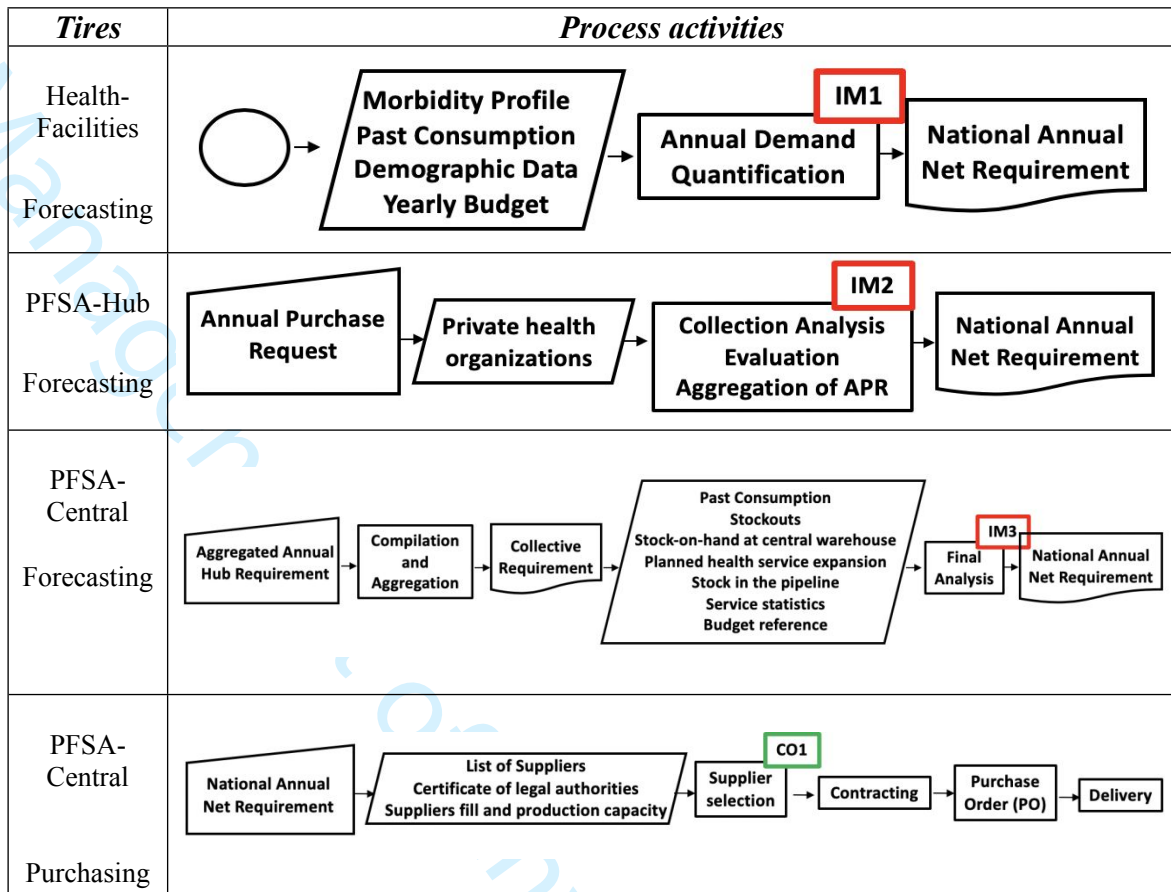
| Tires | Process activities |
|---|---|
| Health-Facilities Forecasting | Morbidity Profile Past Consumption Demographic Data Yearly Budget → IM1 Annual Demand Quantification → National Annual Net Requirement |
| PFSA-Hub Forecasting | Annual Purchase Request → Private health organizations → IM2 Collection Analysis Evaluation Aggregation of APR → National Annual Net Requirement |
| PFSA-Central Forecasting | Aggregated Annual Hub Requirement → Compilation and Aggregation → Collective Requirement → Past Consumption Stockouts Stock-on-hand at central warehouse Planned health service expansion Stock in the pipeline Service statistics Budget reference → IM3 Final Analysis → National Annual Net Requirement |
| PFSA-Central Purchasing | National Annual Net Requirement → List of Suppliers Certificate of legal authorities Suppliers fill and production capacity → CO1 Supplier selection → Contracting → Purchase Order (PO) → Delivery |